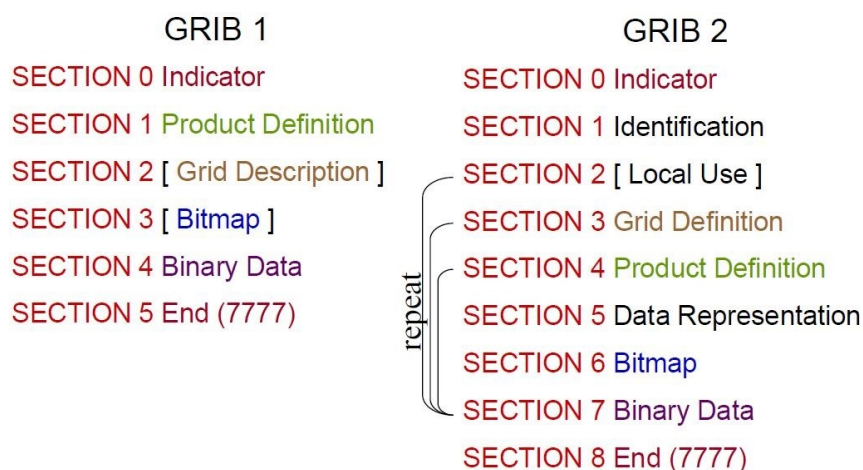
GRIB 1

SECTION 0 Indicator

SECTION 1 Product Definition

SECTION 2 [ Grid Description ]

SECTION 3 [ Bitmap ]

SECTION 4 Binary Data

SECTION 5 End (7777)

GRIB 2

SECTION 0 Indicator

SECTION 1 Identification

SECTION 2 [ Local Use ]

SECTION 3 Grid Definition

SECTION 4 Product Definition

SECTION 5 Data Representation

SECTION 6 Bitmap

SECTION 7 Binary Data

SECTION 8 End (7777)

repeat